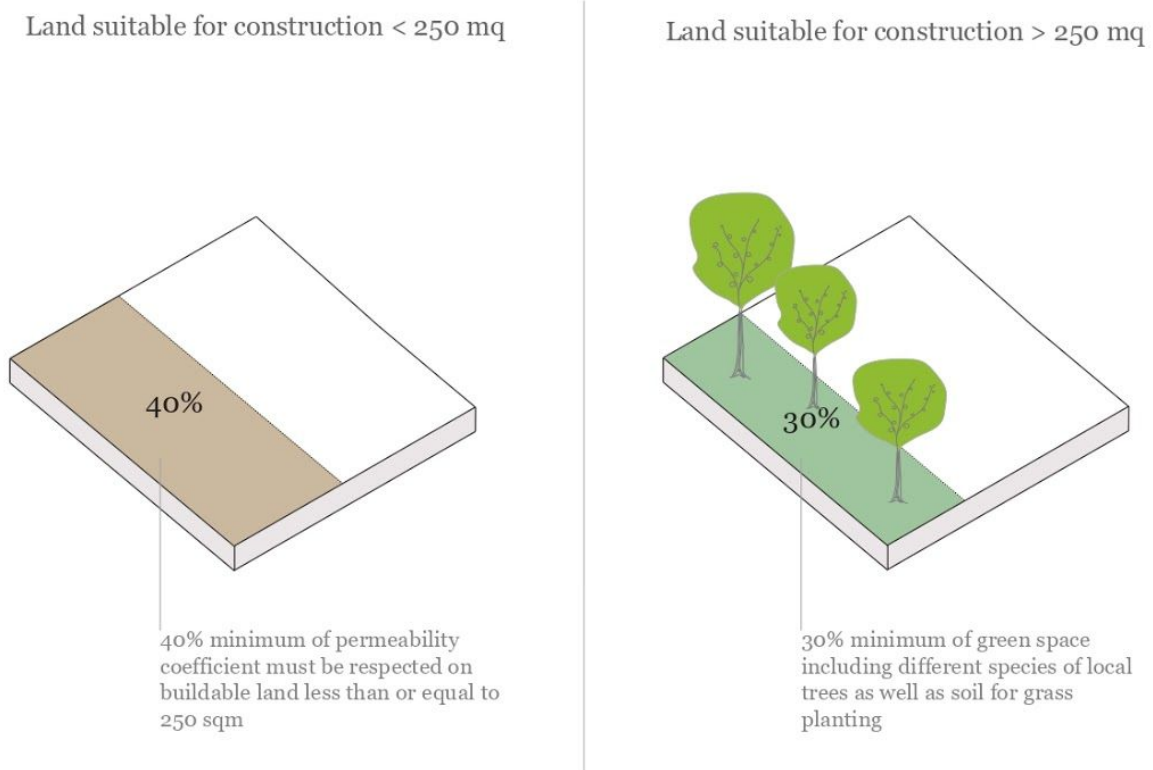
Land suitable for construction < 250 mq

40%

40% minimum of permeability coefficient must be respected on buildable land less than or equal to 250 sqm

Land suitable for construction > 250 mq

30%

30% minimum of green space including different species of local trees as well as soil for grass planting